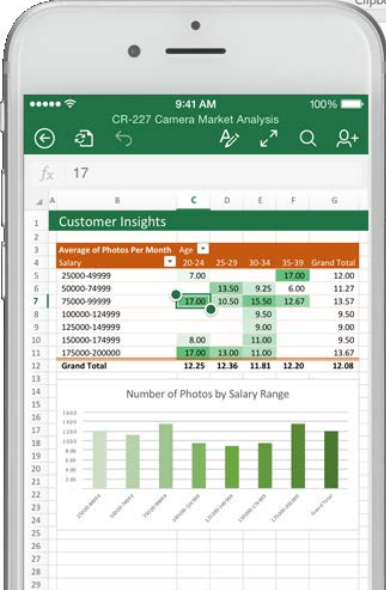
Clipbo

●●●●● 9:41 AM 100%

CR-227 Camera Market Analysis

$fx$ 17

| | A | B | C | D | E | F | G |
|---|---|---|---|---|---|---|---|
| 1 | | Customer Insights | | | | | |
| 2 | | | | | | | |
| 3 | | Average of Photos Per Month | Age | | | | |
| 4 | | Salary | 20-24 | 25-29 | 30-34 | 35-39 | Grand Total |
| 5 | | 25000-49999 | 7.00 | | | 17.00 | 12.00 |
| 6 | | 50000-74999 | | 13.50 | 9.25 | 6.00 | 11.27 |
| 7 | | 75000-99999 | 17.00 | 10.50 | 15.50 | 12.67 | 13.57 |
| 8 | | 100000-124999 | | | 9.50 | | 9.50 |
| 9 | | 125000-149999 | | | 9.00 | | 9.00 |
| 10 | | 150000-174999 | 8.00 | | 11.00 | | 9.50 |
| 11 | | 175000-200000 | 17.00 | 13.00 | 11.00 | | 13.67 |
| 12 | | Grand Total | 12.25 | 12.36 | 11.81 | 12.20 | 12.08 |

Number of Photos by Salary Range

13 14 15 16 17 18 19 20 21 22 23 24 25 26 27 28 29